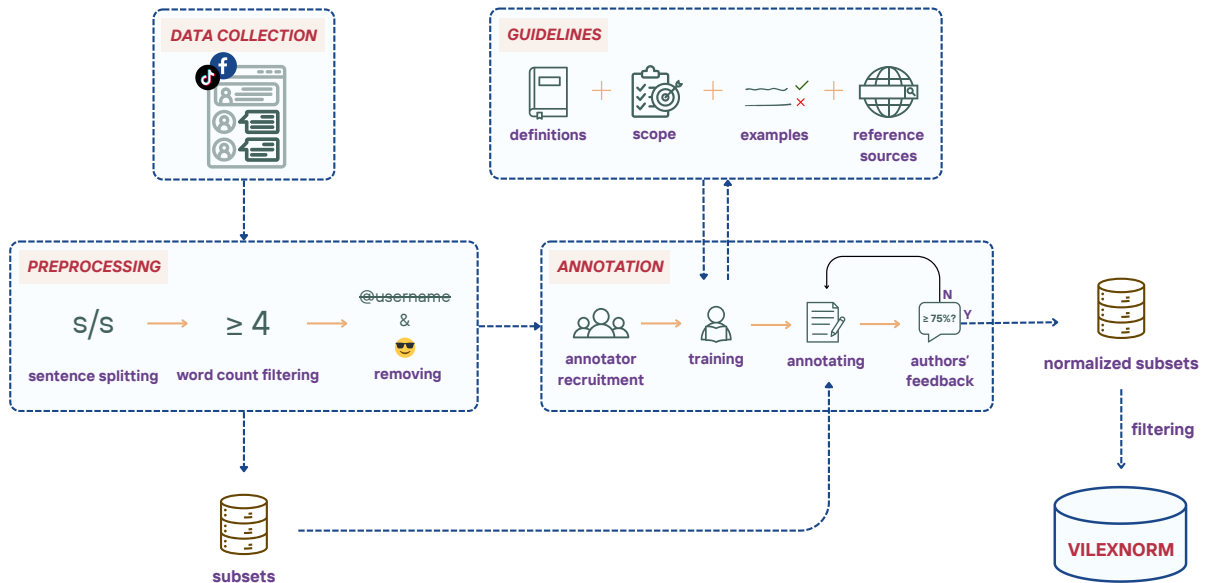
DATA COLLECTION

GUIDELINES

definitions + scope + examples + reference sources

PREPROCESSING

s/s → $\geq 4$ → @username & 😎

sentence splitting

word count filtering

removing

ANNOTATION

annotator recruitment → training → annotating → $\geq 75\%$? authors' feedback

N

Y

normalized subsets

filtering

VILEXNORM

subsets